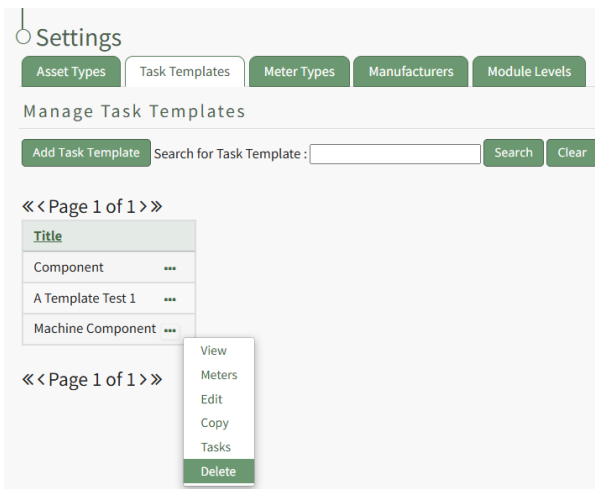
Settings

Asset Types | Task Templates | Meter Types | Manufacturers | Module Levels

Manage Task Templates

Add Task Template Search for Task Template : Search Clear

« ‹ Page 1 of 1 › »

| Title |
|---|
| Component ••• |
| A Template Test 1 ••• |
| Machine Component ••• |

View
Meters
Edit
Copy
Tasks
Delete

« ‹ Page 1 of 1 › »